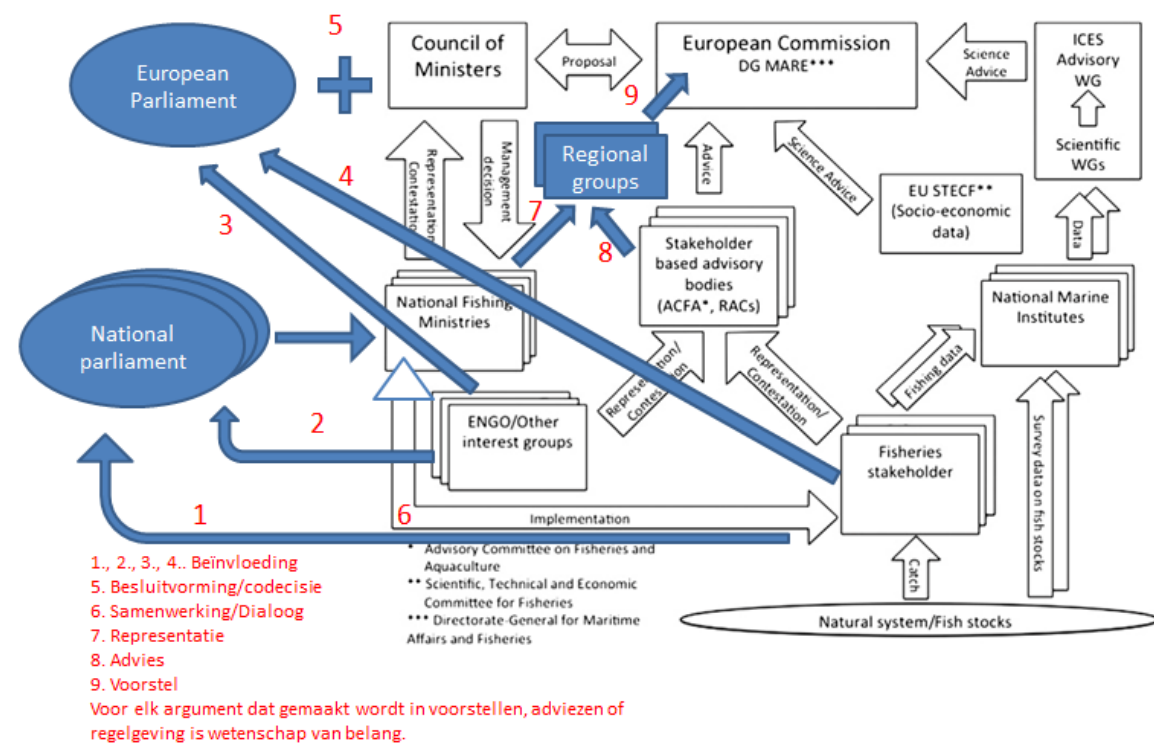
5
European Parliament
Council of Ministers
Proposal
European Commission
DG MARE***
Science Advice
ICES Advisory WG
Scientific WGs
9
Regional groups
Advice
Science Advice
Representation Contestation
Management decision
4
3
7
8
EU STECF**
(Socio-economic data)
Data
Stakeholder based advisory bodies
(ACFA*, RACs)
National Fishing Ministries
National Marine Institutes
National parliament
Representation/ Contestation
Representation/ Contestation
Fishing data
Survey data on fish stocks
2
ENGO/Other interest groups
Fisheries stakeholder
1
6
Implementation
Catch
* Advisory Committee on Fisheries and Aquaculture
** Scientific, Technical and Economic Committee for Fisheries
*** Directorate-General for Maritime Affairs and Fisheries
Natural system/Fish stocks

1., 2., 3., 4.. Beïnvloeding
5. Besluitvorming/codecisie
6. Samenwerking/Dialoog
7. Representatie
8. Advies
9. Voorstel
Voor elk argument dat gemaakt wordt in voorstellen, adviezen of regelgeving is wetenschap van belang.